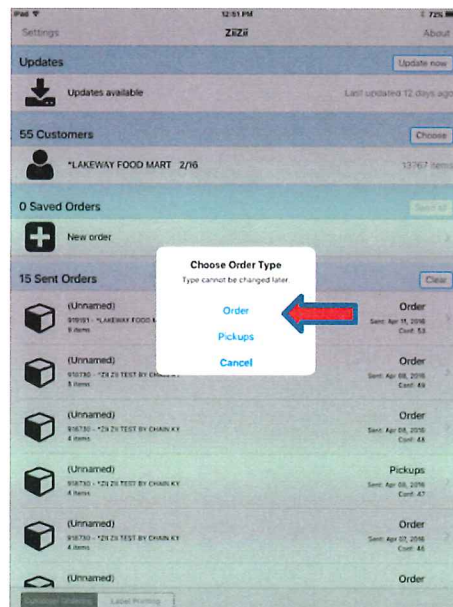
iPad
12:51 PM
72%
Settings
ZiiZii
About

Updates
Update now
Updates available
Last updated 12 days ago

55 Customers
Choose
*LAKEWAY FOOD MART 2/16
13767 items

0 Saved Orders
Send all
New order

15 Sent Orders
Clear

(Unnamed)
919191 - *LAKEWAY FOOD M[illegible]
6 items
Order
Sent: Apr 11, 2016
Conf: 53

(Unnamed)
916730 - *ZII ZII TEST BY CHAIN KY
5 items
Order
Sent: Apr 08, 2016
Conf: 49

(Unnamed)
916730 - *ZII ZII TEST BY CHAIN KY
4 items
Order
Sent: Apr 08, 2016
Conf: 48

(Unnamed)
916730 - *ZII ZII TEST BY CHAIN KY
4 items
Pickups
Sent: Apr 08, 2016
Conf: 47

(Unnamed)
916730 - *ZII ZII TEST BY CHAIN KY
4 items
Order
Sent: Apr 07, 2016
Conf: 46

(Unnamed)
Order

Customer Ordering
Label Printing

Choose Order Type
Type cannot be changed later.
Order
Pickups
Cancel